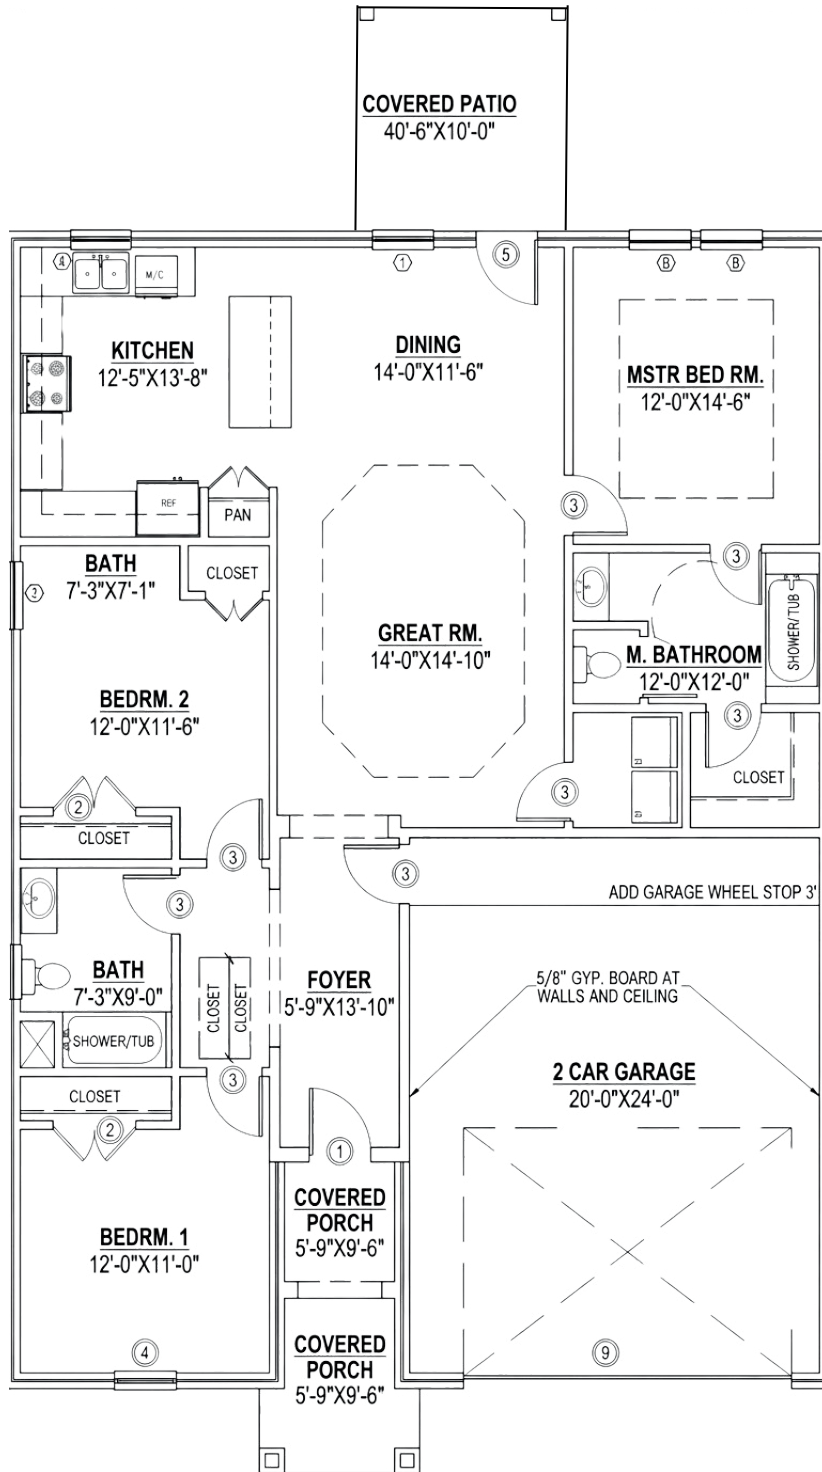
COVERED PATIO
40'-6"X10'-0"

A
M/C
1
5
B
B

KITCHEN
12'-5"X13'-8"

DINING
14'-0"X11'-6"

MSTR BED RM.
12'-0"X14'-6"

REF
PAN
3

BATH
7'-3"X7'-1"
2
CLOSET
3

GREAT RM.
14'-0"X14'-10"

M. BATHROOM
12'-0"X12'-0"
SHOWER/TUB
3

BEDRM. 2
12'-0"X11'-6"

CLOSET
3
2
CLOSET
3
3
3

ADD GARAGE WHEEL STOP 3'

BATH
7'-3"X9'-0"
SHOWER/TUB
CLOSET
CLOSET

FOYER
5'-9"X13'-10"

5/8" GYP. BOARD AT WALLS AND CEILING

3
CLOSET
2

2 CAR GARAGE
20'-0"X24'-0"

1

COVERED PORCH
5'-9"X9'-6"

BEDRM. 1
12'-0"X11'-0"

4

COVERED PORCH
5'-9"X9'-6"

9